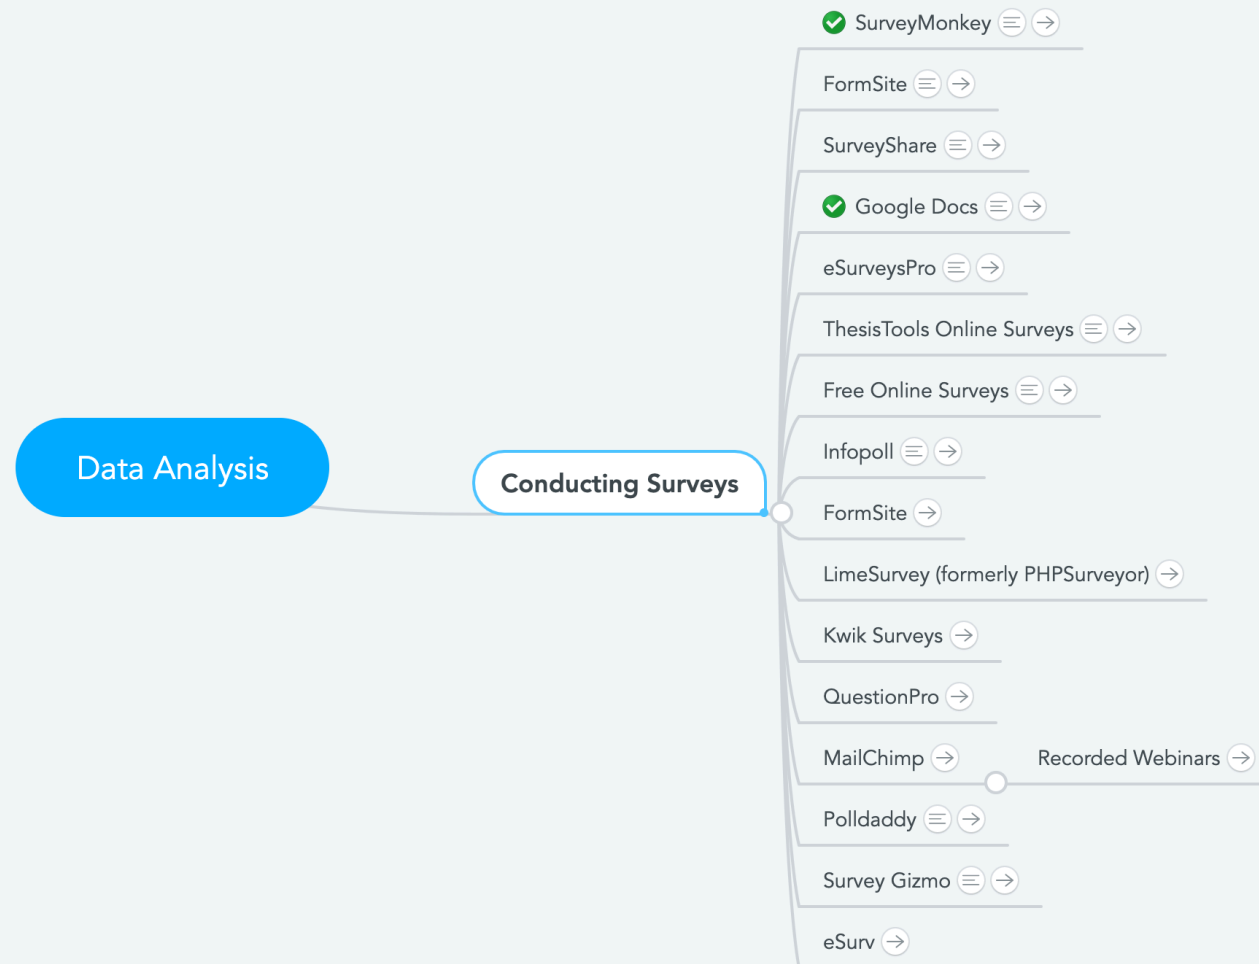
Data Analysis

Conducting Surveys

SurveyMonkey

FormSite

SurveyShare

Google Docs

eSurveysPro

ThesisTools Online Surveys

Free Online Surveys

Infopoll

FormSite

LimeSurvey (formerly PHPSurveyor)

Kwik Surveys

QuestionPro

MailChimp

Recorded Webinars

Polldaddy

Survey Gizmo

eSurv